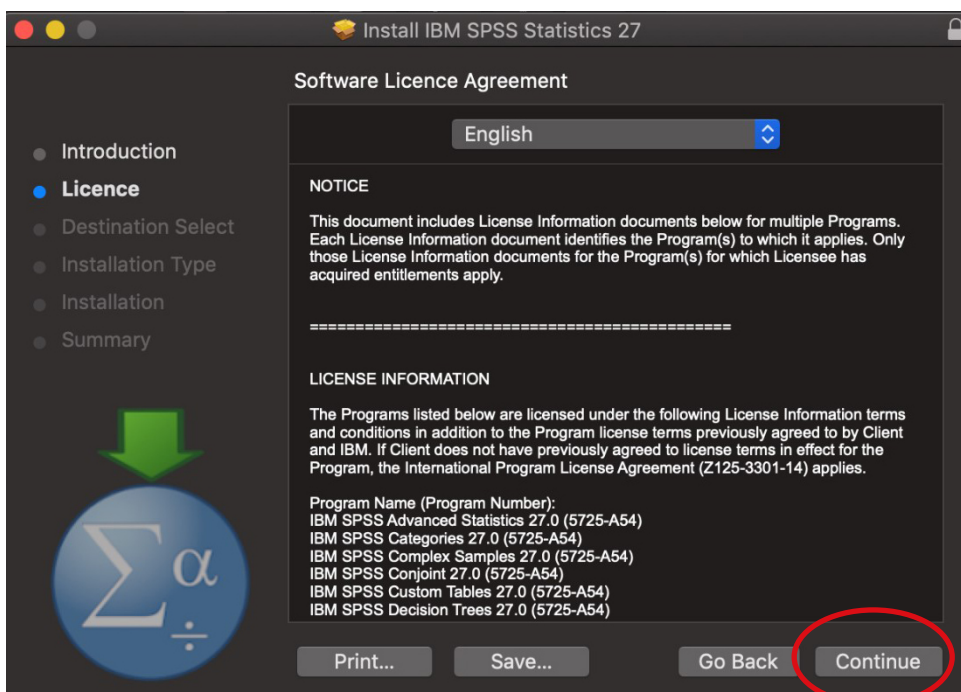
Install IBM SPSS Statistics 27

Software Licence Agreement

Introduction
Licence
Destination Select
Installation Type
Installation
Summary

English

NOTICE

This document includes License Information documents below for multiple Programs. Each License Information document identifies the Program(s) to which it applies. Only those License Information documents for the Program(s) for which Licensee has acquired entitlements apply.

==============================================

LICENSE INFORMATION

The Programs listed below are licensed under the following License Information terms and conditions in addition to the Program license terms previously agreed to by Client and IBM. If Client does not have previously agreed to license terms in effect for the Program, the International Program License Agreement (Z125-3301-14) applies.

Program Name (Program Number):
IBM SPSS Advanced Statistics 27.0 (5725-A54)
IBM SPSS Categories 27.0 (5725-A54)
IBM SPSS Complex Samples 27.0 (5725-A54)
IBM SPSS Conjoint 27.0 (5725-A54)
IBM SPSS Custom Tables 27.0 (5725-A54)
IBM SPSS Decision Trees 27.0 (5725-A54)

$\sum \alpha$ $\div$

Print...
Save...
Go Back
Continue